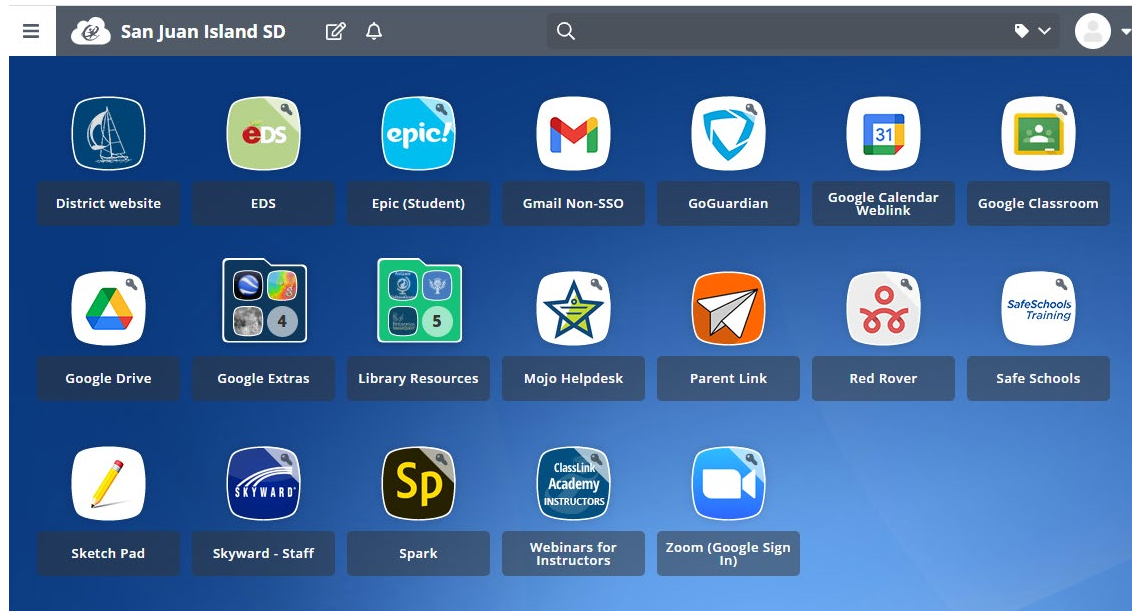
San Juan Island SD

eDS

epic!

31

District website

EDS

Epic (Student)

Gmail Non-SSO

GoGuardian

Google Calendar Weblink

Google Classroom

4

5

SafeSchools Training

Google Drive

Google Extras

Library Resources

Mojo Helpdesk

Parent Link

Red Rover

Safe Schools

SKYWARD

Sp

ClassLink Academy INSTRUCTORS

Sketch Pad

Skyward - Staff

Spark

Webinars for Instructors

Zoom (Google Sign In)